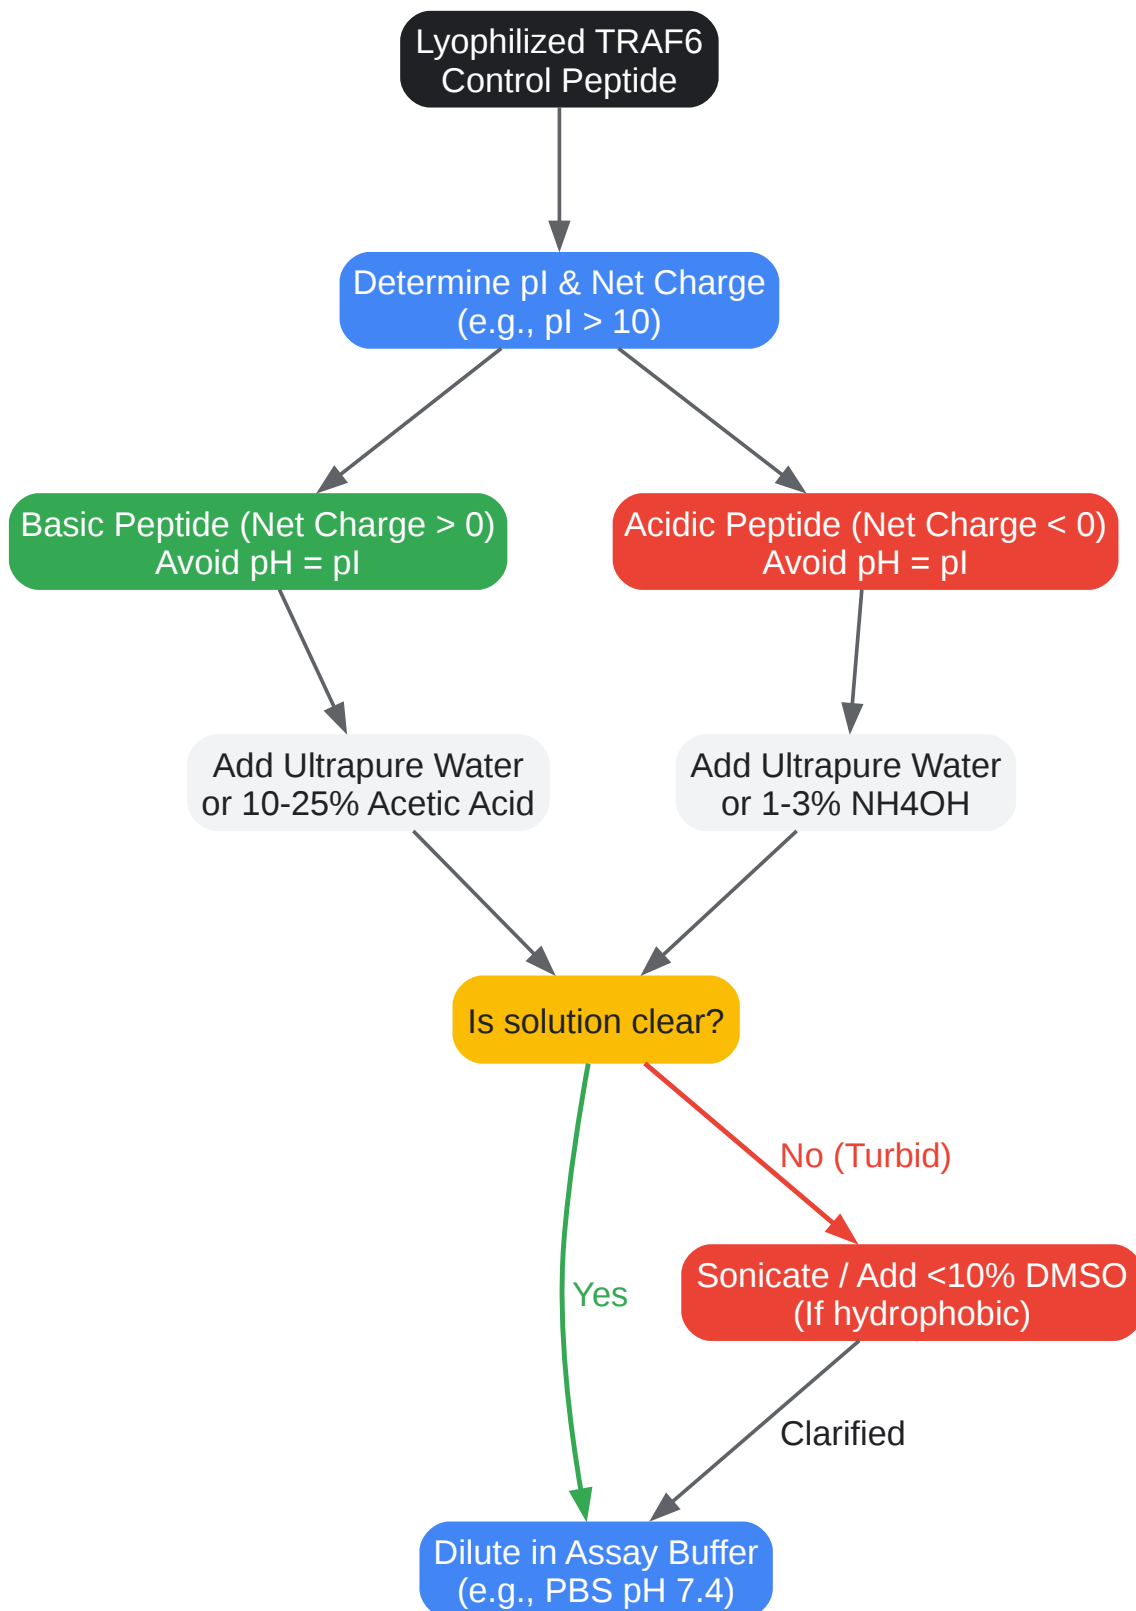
Lyophilized TRAF6
Control Peptide

Determine pI & Net Charge
(e.g., pI > 10)

Basic Peptide (Net Charge > 0)
Avoid pH = pI

Acidic Peptide (Net Charge < 0)
Avoid pH = pI

Add Ultrapure Water
or 10-25% Acetic Acid

Add Ultrapure Water
or 1-3% NH4OH

Is solution clear?

No (Turbid)

Sonicate / Add <10% DMSO
(If hydrophobic)

Yes

Clarified

Dilute in Assay Buffer
(e.g., PBS pH 7.4)